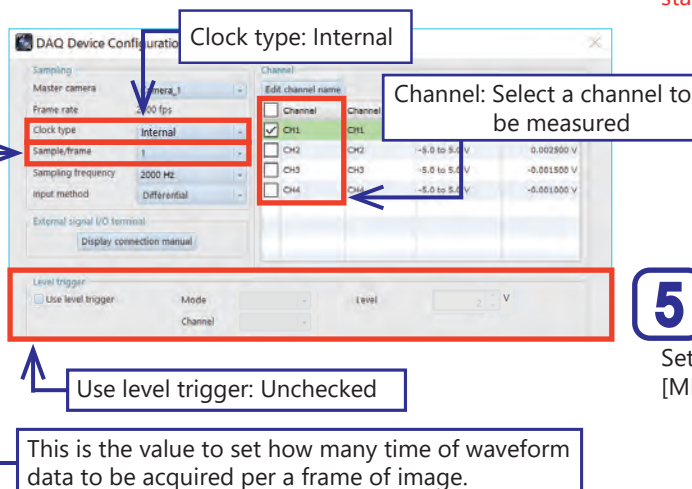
sta

DAQ Device Configu

Clock type: Internal

Sampling
Master camera
amera_1
Frame rate
2000 fps
Clock type
Internal
Sample/frame
1
Sampling frequency
2000 Hz
Input method
Differential

External signal I/O terminal
Display connection manual

Channel
Edit channel name

Channel: Select a channel to be measured

| | Channel | Channel | | |
|---|---|---|---|---|
| ✓ | CH1 | CH1 | | |
| | CH2 | CH2 | -5.0 to 5.0 V | 0.002500 V |
| | CH3 | CH3 | -5.0 to 5.0 V | -0.001500 V |
| | CH4 | CH4 | -5.0 to 5.0 V | -0.001000 V |

Level trigger
Use level trigger
Mode
Channel
Level
2
V

5
Set
[M

Use level trigger: Unchecked

This is the value to set how many time of waveform data to be acquired per a frame of image.